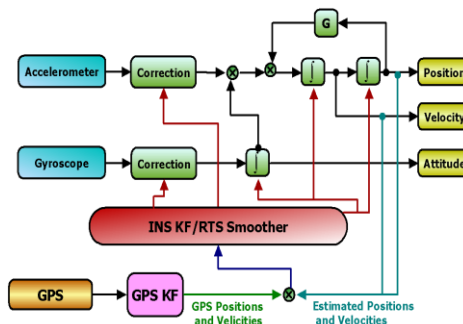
G

Accelerometer

Correction

$\otimes$

$\otimes$

$\int$

$\int$

Position

Velocity

Gyroscope

Correction

$\int$

Attitude

INS KF/RTS Smoother

GPS

GPS KF

$\otimes$

GPS Positions and Velicities

Estimated Positions and Velocities